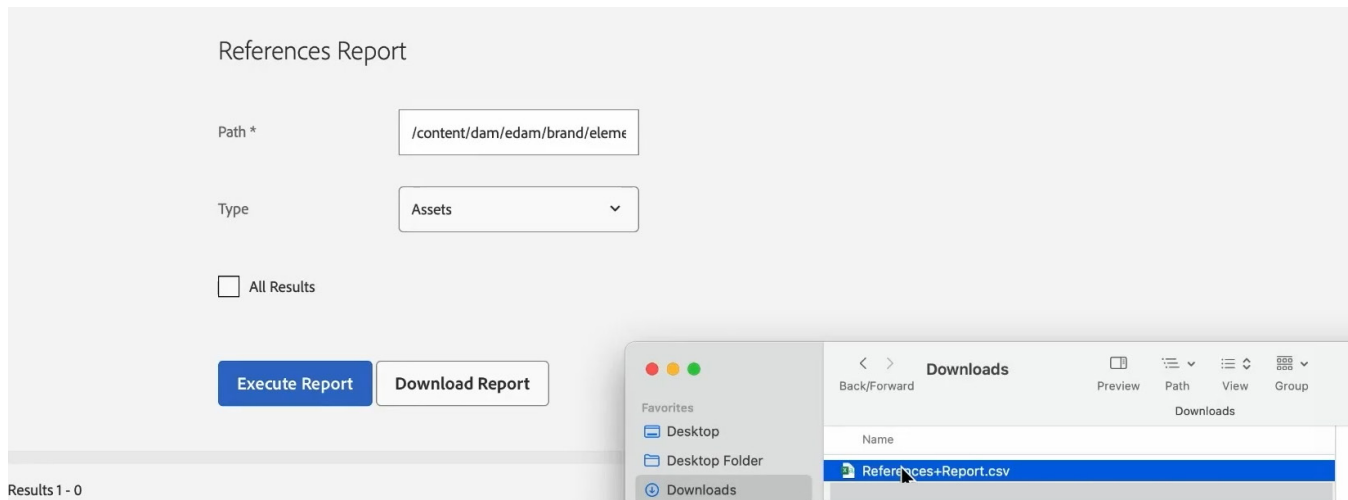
References Report

Path *

/content/dam/edam/brand/eleme

Type

Assets

All Results

Execute Report

Download Report

Results 1 - 0

Favorites

Desktop

Desktop Folder

Downloads

Back/Forward

Downloads

Preview

Path

View

Group

Downloads

Name

References+Report.csv